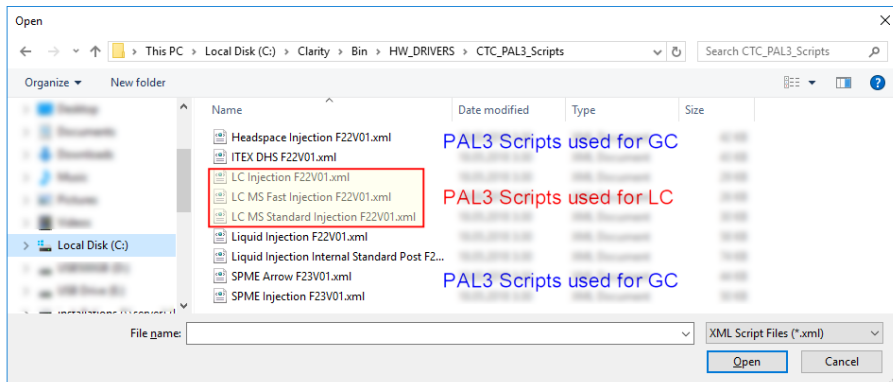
Open

This PC > Local Disk (C:) > Clarity > Bin > HW_DRIVERS > CTC_PAL3_Scripts

Search CTC_PAL3_Scripts

Organize ▾ New folder

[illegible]
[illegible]
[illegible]
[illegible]
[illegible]
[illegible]
Local Disk (C:)
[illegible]
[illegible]
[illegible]

| Name | Date modified | Type | Size |
|---|---|---|---|
| Headspace Injection F22V01.xml | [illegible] | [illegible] | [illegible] |
| ITEX DHS F22V01.xml | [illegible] | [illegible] | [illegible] |
| LC Injection F22V01.xml | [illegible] | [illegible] | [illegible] |
| LC MS Fast Injection F22V01.xml | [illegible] | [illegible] | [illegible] |
| LC MS Standard Injection F22V01.xml | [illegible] | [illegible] | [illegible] |
| Liquid Injection F22V01.xml | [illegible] | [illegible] | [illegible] |
| Liquid Injection Internal Standard Post F2... | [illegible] | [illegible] | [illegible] |
| SPME Arrow F23V01.xml | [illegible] | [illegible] | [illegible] |
| SPME Injection F23V01.xml | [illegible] | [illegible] | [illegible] |

PAL3 Scripts used for GC
PAL3 Scripts used for LC
PAL3 Scripts used for GC

File name:
XML Script Files (*.xml)
Open
Cancel